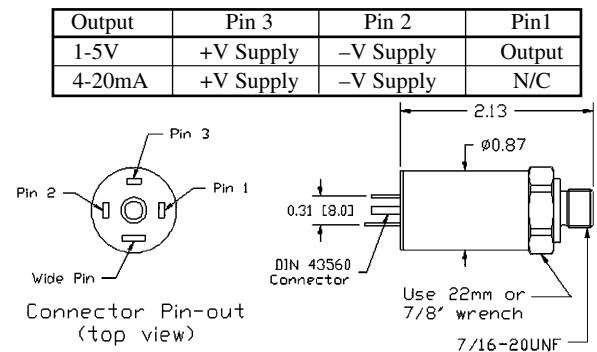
| Output | Pin 3 | Pin 2 | Pin1 |
|---|---|---|---|
| 1-5V | +V Supply | –V Supply | Output |
| 4-20mA | +V Supply | –V Supply | N/C |

Pin 3
Pin 2
Pin 1
Wide Pin
Connector Pin-out (top view)

2.13
ø0.87
0.31 [8.0]
DIN 43560 Connector
Use 22mm or 7/8' wrench
7/16-20UNF